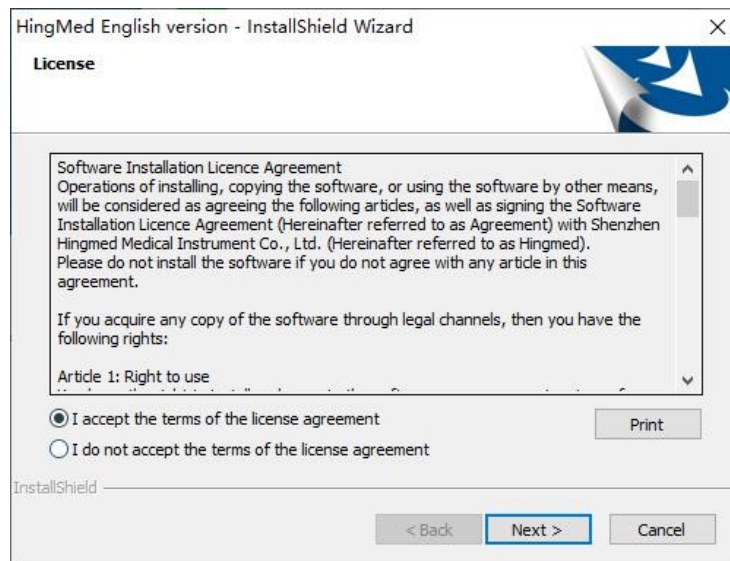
HingMed English version - InstallShield Wizard

×

License

Software Installation Licence Agreement
Operations of installing, copying the software, or using the software by other means, will be considered as agreeing the following articles, as well as signing the Software Installation Licence Agreement (Hereinafter referred to as Agreement) with Shenzhen Hingmed Medical Instrument Co., Ltd. (Hereinafter referred to as Hingmed).
Please do not install the software if you do not agree with any article in this agreement.

If you acquire any copy of the software through legal channels, then you have the following rights:

Article 1: Right to use
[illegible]

I accept the terms of the license agreement

Print

I do not accept the terms of the license agreement

InstallShield

< Back

Next >

Cancel